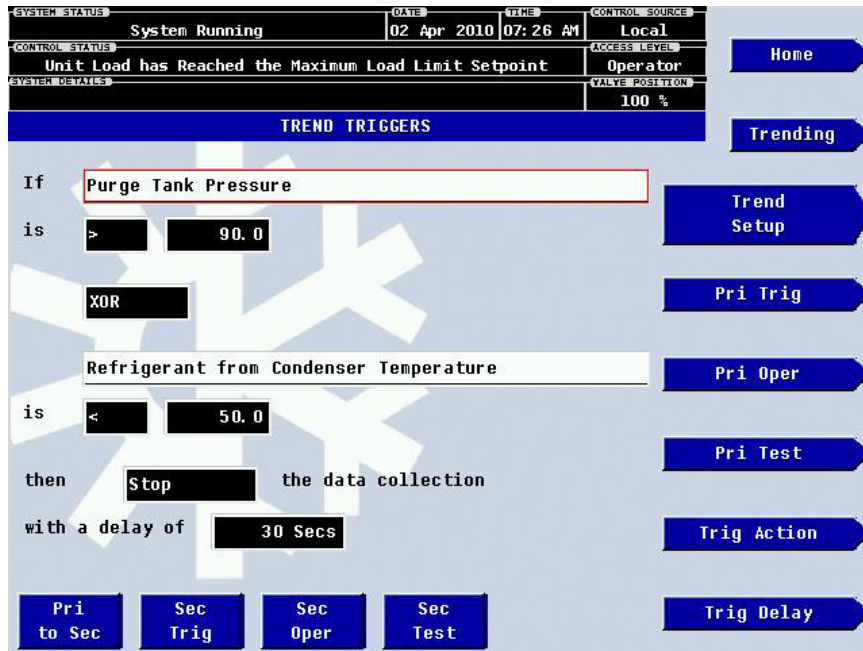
SYSTEM STATUS
System Running

DATE
02 Apr 2010

TIME
07:26 AM

CONTROL SOURCE
Local

CONTROL STATUS
Unit Load has Reached the Maximum Load Limit Setpoint

ACCESS LEVEL
Operator

SYSTEM DETAILS

VALVE POSITION
100 %

Home

TREND TRIGGERS

Trending

If Purge Tank Pressure

is > 90.0

Trend Setup

XOR

Pri Trig

Refrigerant from Condenser Temperature

Pri Oper

is < 50.0

Pri Test

then Stop the data collection

with a delay of 30 Secs

Trig Action

Pri to Sec

Sec Trig

Sec Oper

Sec Test

Trig Delay